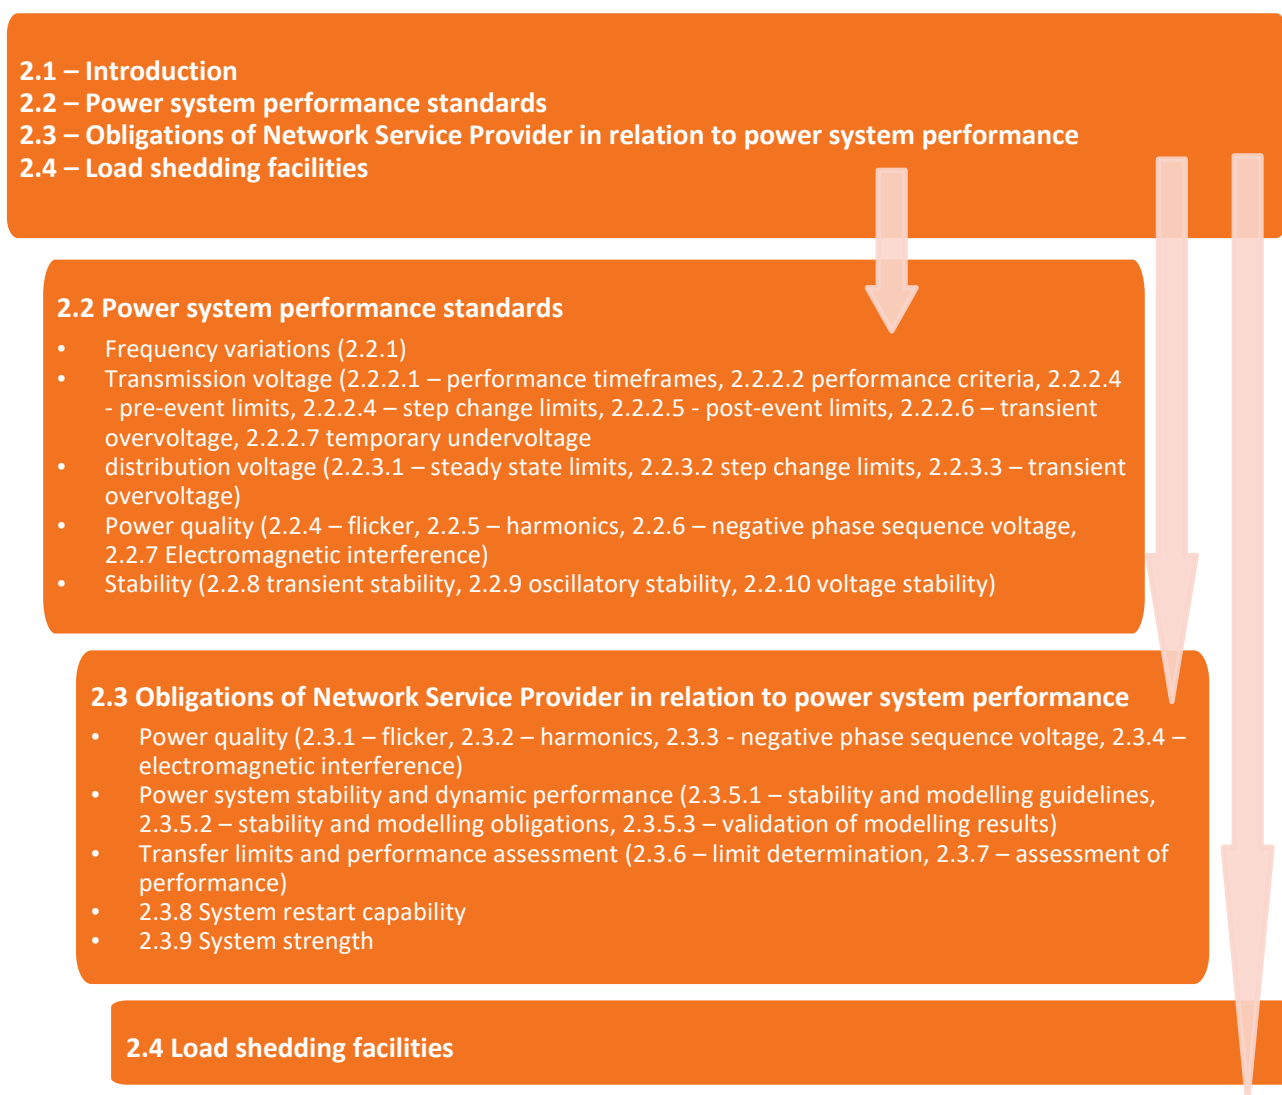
2.1 – Introduction
2.2 – Power system performance standards
2.3 – Obligations of Network Service Provider in relation to power system performance
2.4 – Load shedding facilities

2.2 Power system performance standards

- Frequency variations (2.2.1)
- Transmission voltage (2.2.2.1 – performance timeframes, 2.2.2.2 performance criteria, 2.2.2.4 - pre-event limits, 2.2.2.4 – step change limits, 2.2.2.5 - post-event limits, 2.2.2.6 – transient overvoltage, 2.2.2.7 temporary undervoltage
- distribution voltage (2.2.3.1 – steady state limits, 2.2.3.2 step change limits, 2.2.3.3 – transient overvoltage)
- Power quality (2.2.4 – flicker, 2.2.5 – harmonics, 2.2.6 – negative phase sequence voltage, 2.2.7 Electromagnetic interference)
- Stability (2.2.8 transient stability, 2.2.9 oscillatory stability, 2.2.10 voltage stability)

2.3 Obligations of Network Service Provider in relation to power system performance

- Power quality (2.3.1 – flicker, 2.3.2 – harmonics, 2.3.3 - negative phase sequence voltage, 2.3.4 – electromagnetic interference)
- Power system stability and dynamic performance (2.3.5.1 – stability and modelling guidelines, 2.3.5.2 – stability and modelling obligations, 2.3.5.3 – validation of modelling results)
- Transfer limits and performance assessment (2.3.6 – limit determination, 2.3.7 – assessment of performance)
- 2.3.8 System restart capability
- 2.3.9 System strength

2.4 Load shedding facilities